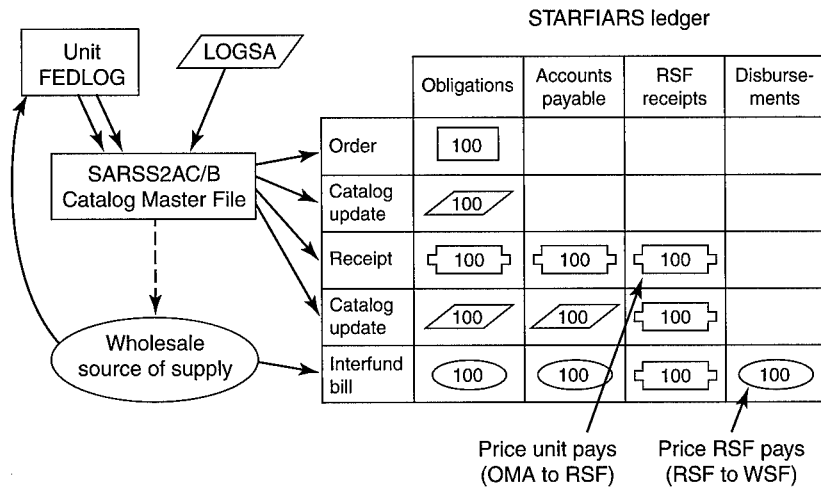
STARFIARS ledger

Unit FEDLOG

LOGSA

SARSS2AC/B Catalog Master File

Wholesale source of supply

| | Obligations | Accounts payable | RSF receipts | Disbursements |
|---|---|---|---|---|
| Order | 100 | | | |
| Catalog update | 100 | | | |
| Receipt | 100 | 100 | 100 | |
| Catalog update | 100 | 100 | 100 | |
| Interfund bill | 100 | 100 | 100 | 100 |

Price unit pays (OMA to RSF)

Price RSF pays (RSF to WSF)